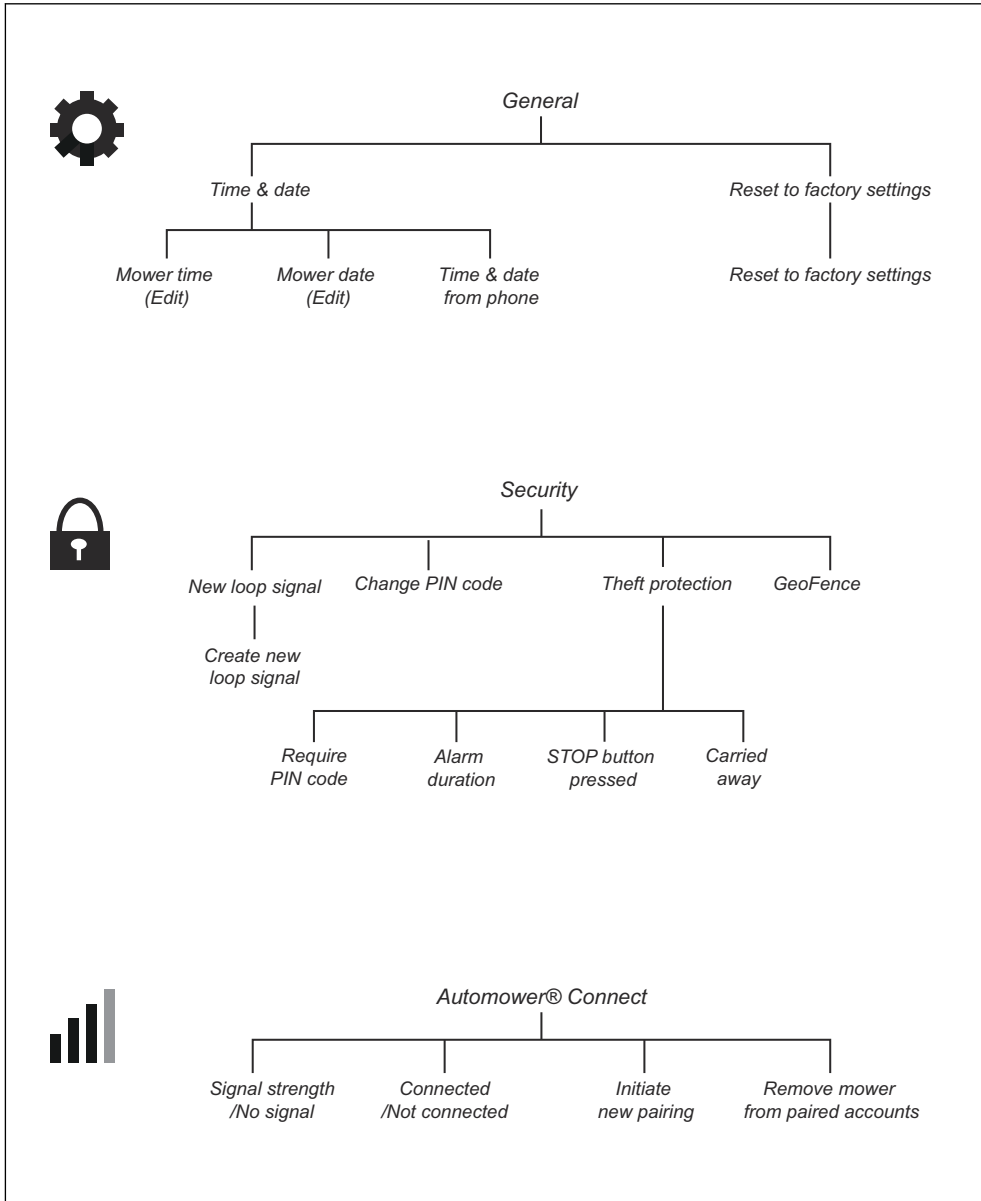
General

Time & date

Reset to factory settings

Mower time (Edit)

Mower date (Edit)

Time & date from phone

Reset to factory settings

Security

New loop signal

Change PIN code

Theft protection

GeoFence

Create new loop signal

Require PIN code

Alarm duration

STOP button pressed

Carried away

Automower® Connect

Signal strength /No signal

Connected /Not connected

Initiate new pairing

Remove mower from paired accounts